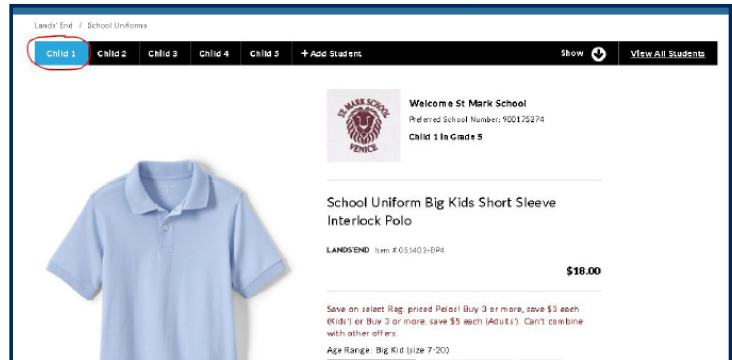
Lands' End / School Uniforms

Child 1 Child 2 Child 3 Child 4 Child 5 + Add Student Show View All Students

ST MARK SCHOOL VENICE

Welcome St Mark School
Preferred School Number: 900175274
Child 1 in Grade 5

School Uniform Big Kids Short Sleeve Interlock Polo

LANDS'END Item # 051402-BP4

$18.00

Save on select Reg. priced Polos! Buy 3 or more, save $3 each (Kids') or Buy 3 or more, save $5 each (Adults'). Can't combine with other offers.

Age Range: Big Kid (size 7-20)